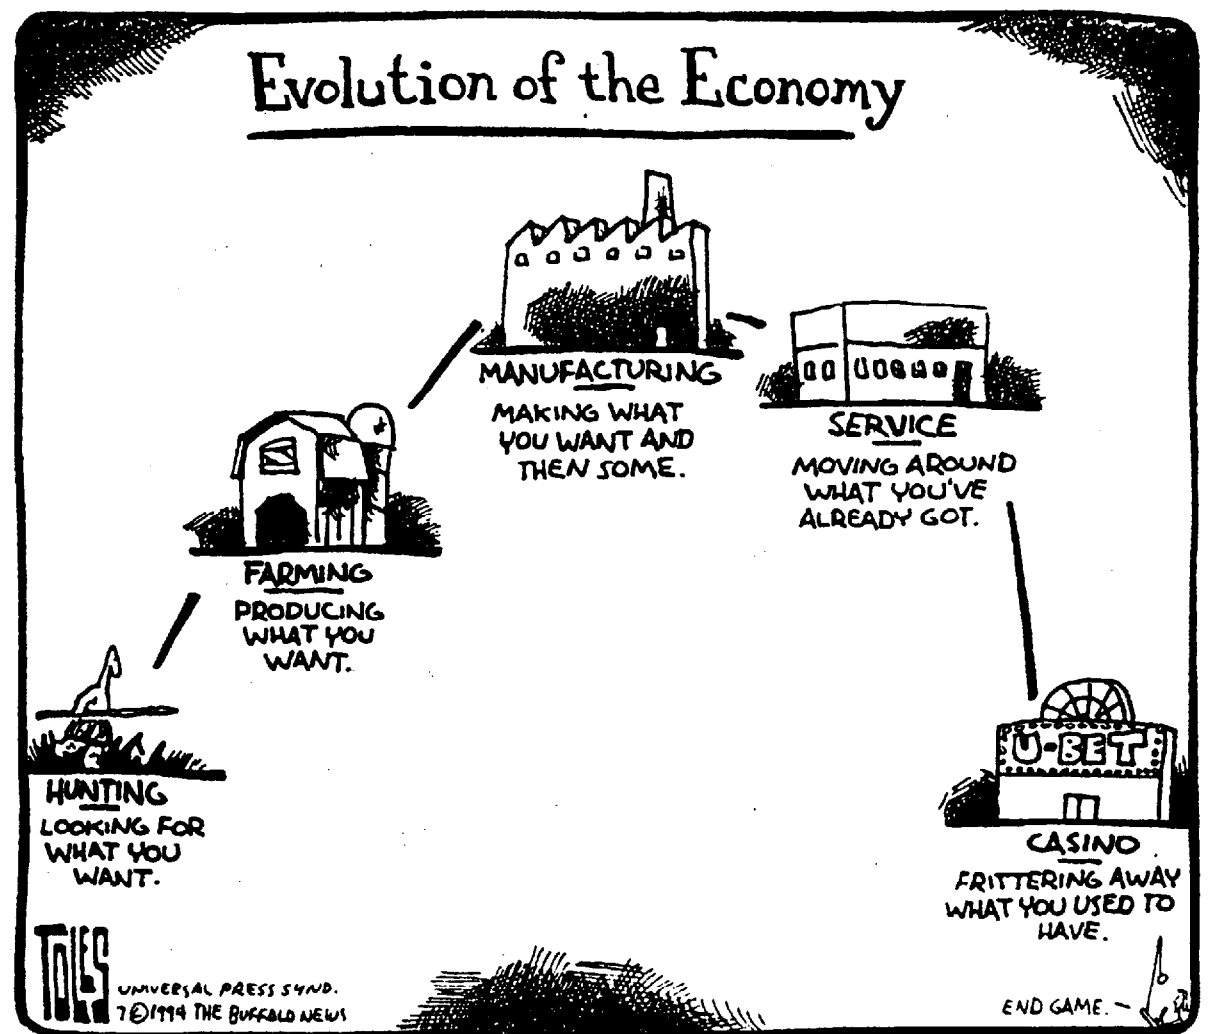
Evolution of the Economy

HUNTING
LOOKING FOR WHAT YOU WANT.

FARMING
PRODUCING WHAT YOU WANT.

MANUFACTURING
MAKING WHAT YOU WANT AND THEN SOME.

SERVICE
MOVING AROUND WHAT YOU'VE ALREADY GOT.

U-BET

CASINO
FRITTERING AWAY WHAT YOU USED TO HAVE.

TOLES
UNIVERSAL PRESS SYND.
7 © 1994 THE BUFFALO NEWS

END GAME.